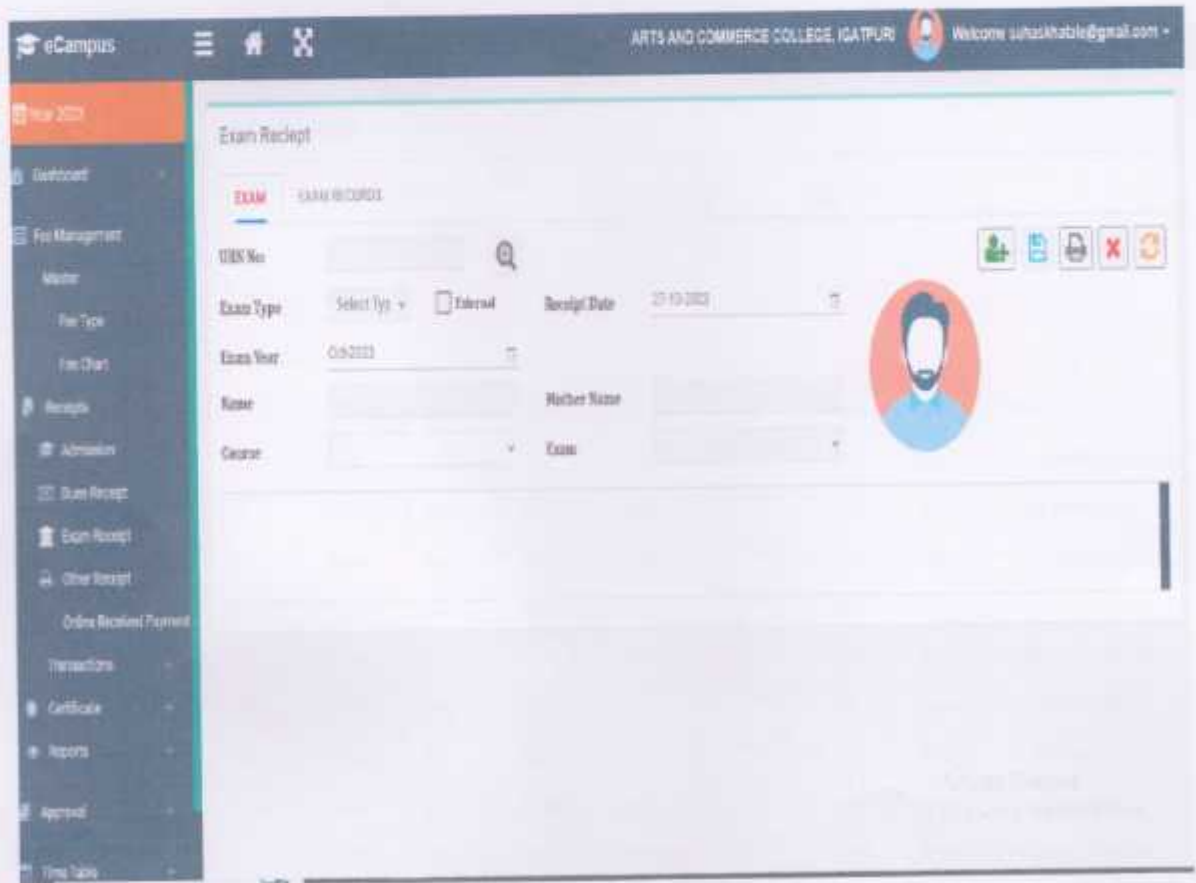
eCampus

ARTS AND COMMERCE COLLEGE, IGATPURI Welcome suhaskhatale@gmail.com

Year 2023

Dashboard

Fee Management

Master

Fee Type

Fee Chart

Receipts

Admission

Dues Receipt

Exam Receipt

Other Receipt

Online Received Payment

Transactions

Certificate

Reports

Approval

Time Table

Exam Reciept

EXAM EXAM RECORDS

URN No

Exam Type Select Typ External Receipt Date 27-10-2023

Exam Year Oct2023

Name Mother Name

Course Exam